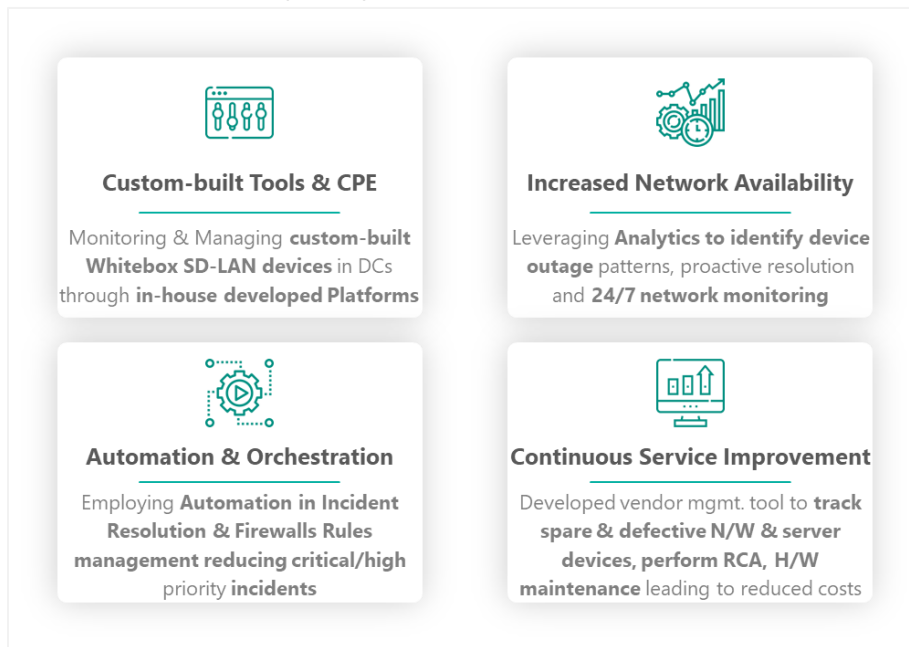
Custom-built Tools & CPE

Monitoring & Managing custom-built Whitebox SD-LAN devices in DCs through in-house developed Platforms

Increased Network Availability

Leveraging Analytics to identify device outage patterns, proactive resolution and 24/7 network monitoring

Automation & Orchestration

Employing Automation in Incident Resolution & Firewalls Rules management reducing critical/high priority incidents

Continuous Service Improvement

Developed vendor mgmt. tool to track spare & defective N/W & server devices, perform RCA, H/W maintenance leading to reduced costs